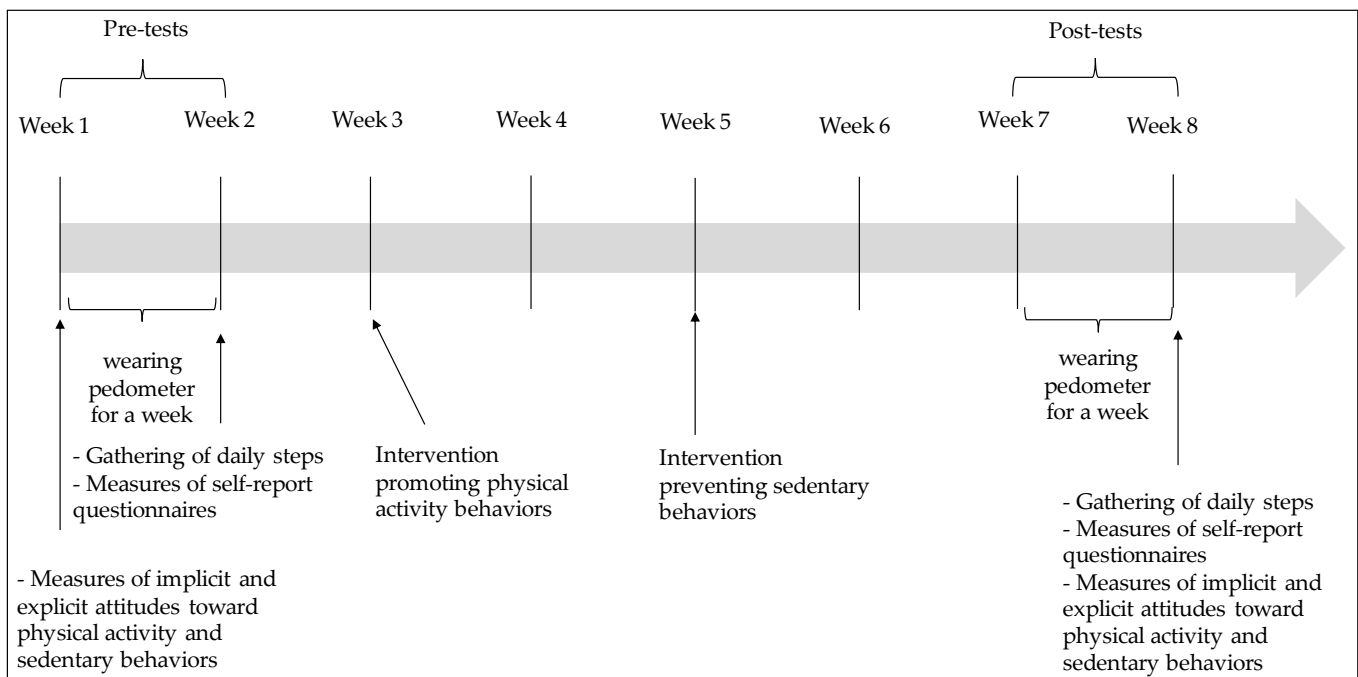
Pre-tests

Post-tests

Week 1

Week 2

Week 3

Week 4

Week 5

Week 6

Week 7

Week 8

wearing pedometer for a week

- Gathering of daily steps
- Measures of self-report questionnaires

- Measures of implicit and explicit attitudes toward physical activity and sedentary behaviors

Intervention promoting physical activity behaviors

Intervention preventing sedentary behaviors

wearing pedometer for a week

- Gathering of daily steps
- Measures of self-report questionnaires
- Measures of implicit and explicit attitudes toward physical activity and sedentary behaviors